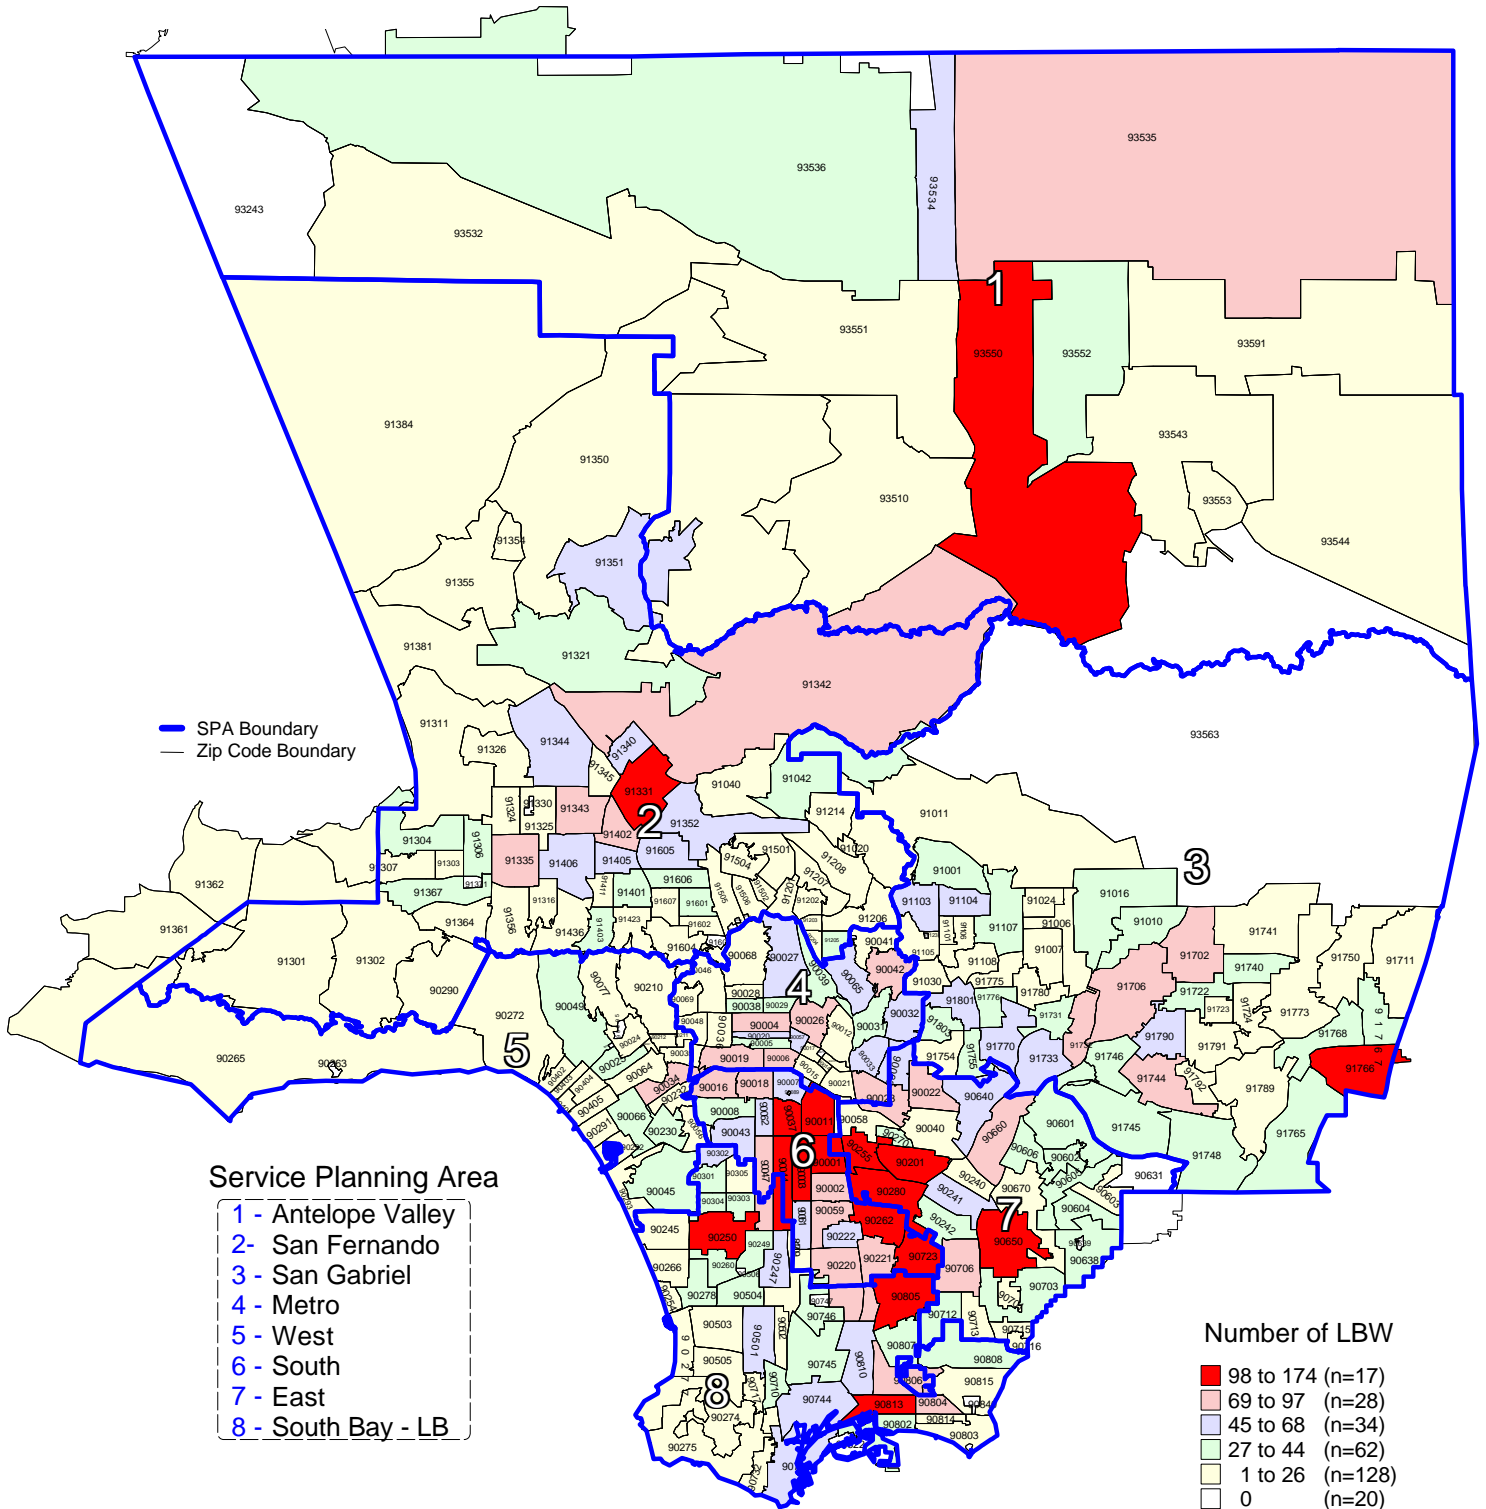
93535
93536
93534
93243
93532
1
93550
93552
93551
93591
91384
93543
91350
93510
93553
93544
91354
91351
91355
91321
91381
91342
SPA Boundary
Zip Code Boundary
91311
91344
91340
91326
91345
93563
91331
91040
91042
91330
91343
91324
91325
2
91352
91214
91011
91304
91306
91402
91303
91335
91406
91405
91605
91501
91020
91307
91208
91001
3
91362
91367
91606
91504
91401
91024
91016
91361
91364
91316
91356
91436
91206
91103
91104
91010
91006
91741
91107
91301
91302
90290
90068
90027
4
90041
91007
91702
91711
91750
91030
91108
90042
90210
91706
91740
90049
90272
90028
90038
91801
91722
91773
90004
90026
90032
91723
91724
91768
5
90265
90263
90019
91754
91770
91733
91790
91791
91746
91766
90016
90018
90022
90640
91744
91789
90008
90058
90040
90660
90601
91745
90043
90230
90066
90405
90291
90201
90606
90602
90631
6
91748
91765
Service Planning Area
1 - Antelope Valley
2- San Fernando
3 - San Gabriel
4 - Metro
5 - West
6 - South
7 - East
8 - South Bay - LB
90045
90002
90280
90670
90241
90242
90059
90262
90604
90245
90250
90222
90650
90638
90249
90723
90706
90220
90221
90703
90266
90260
90247
90278
90504
90805
90712
90746
90713
90715
90716
90503
90501
90807
90808
90505
90745
90810
90815
8
90744
90806
90804
90274
90813
90802
90814
90803
90275
90731
Number of LBW
98 to 174 (n=17)
69 to 97 (n=28)
45 to 68 (n=34)
27 to 44 (n=62)
1 to 26 (n=128)
0 (n=20)